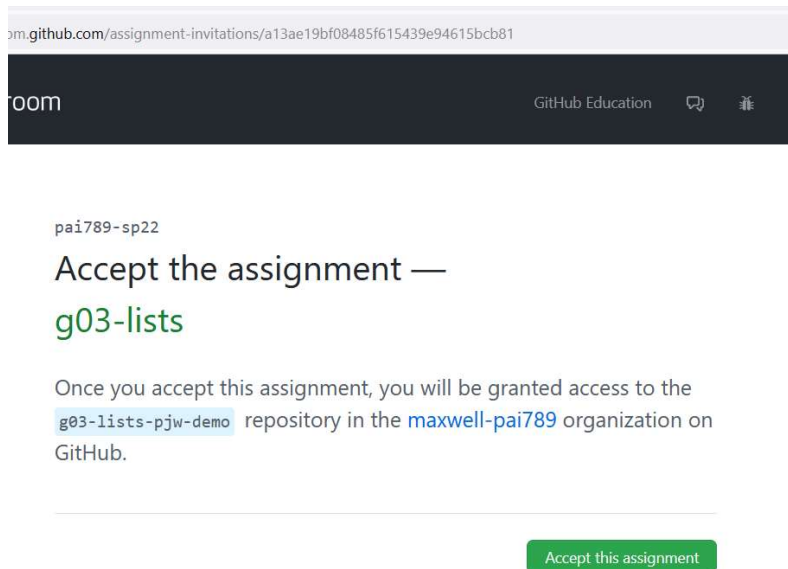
om.github.com/assignment-invitations/a13ae19bf08485f615439e94615bcb81

room

GitHub Education

pai789-sp22

Accept the assignment —
g03-lists

Once you accept this assignment, you will be granted access to the g03-lists-pjw-demo repository in the maxwell-pai789 organization on GitHub.

Accept this assignment